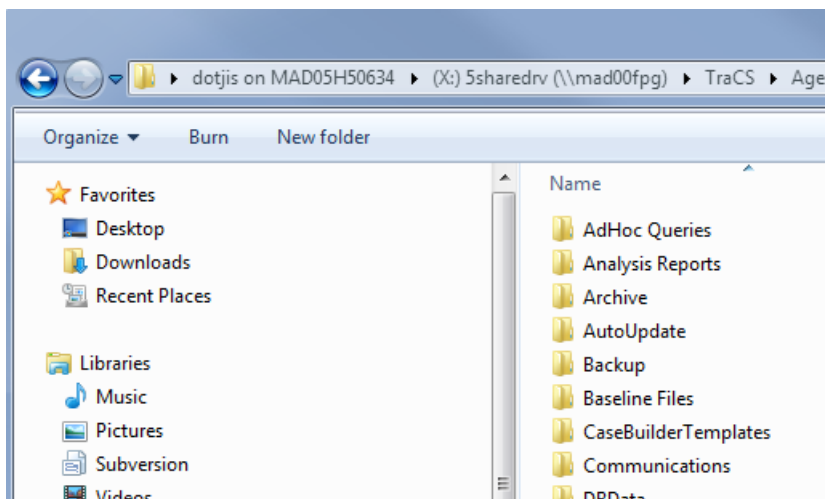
▸ dotjis on MAD05H50634 ▸ (X:) 5sharedrv (\\mad00fpg) ▸ TraCS ▸ Age

Organize ▾ Burn New folder

Favorites
Desktop
Downloads
Recent Places

Libraries
Music
Pictures
Subversion
Videos

Name
AdHoc Queries
Analysis Reports
Archive
AutoUpdate
Backup
Baseline Files
CaseBuilderTemplates
Communications
DBData